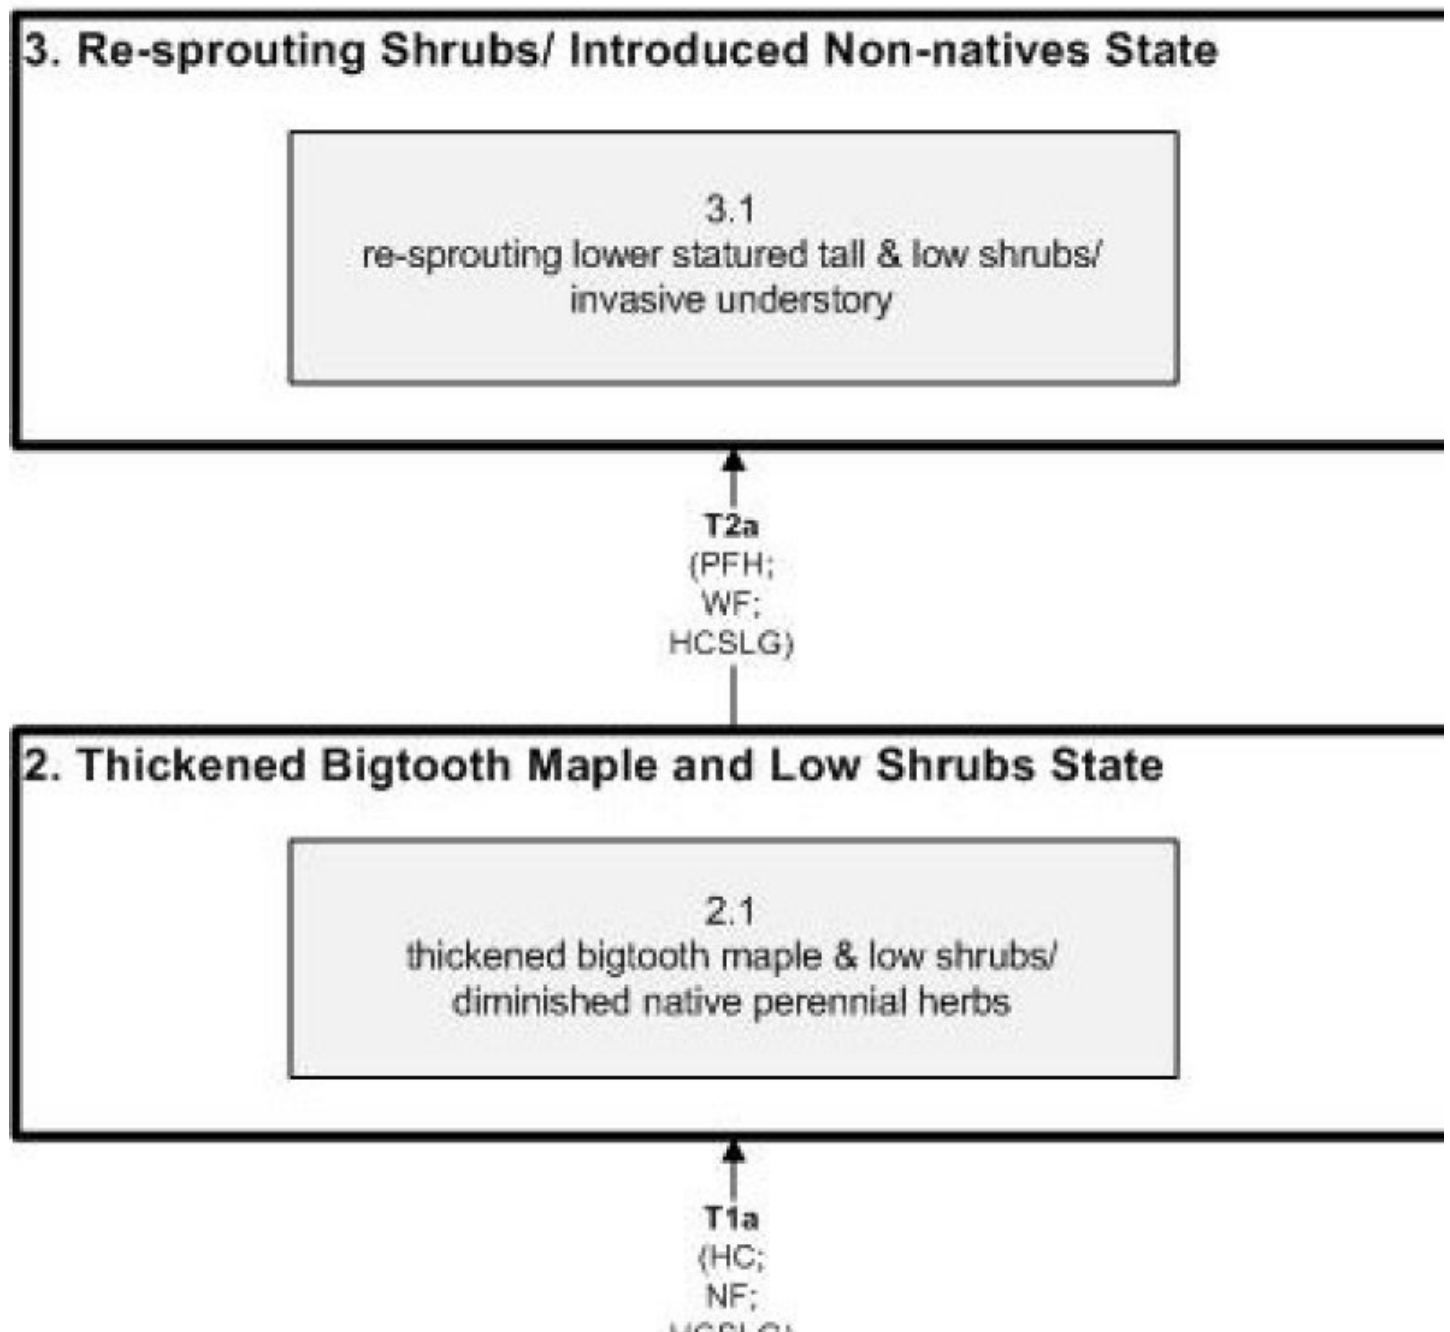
3. Re-sprouting Shrubs/ Introduced Non-natives State

3.1
re-sprouting lower statured tall & low shrubs/ invasive understory

T2a
(PFH;
WF;
HCSLG)

2. Thickened Bigtooth Maple and Low Shrubs State

2.1
thickened bigtooth maple & low shrubs/ diminished native perennial herbs

T1a
(HC;
NF;
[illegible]